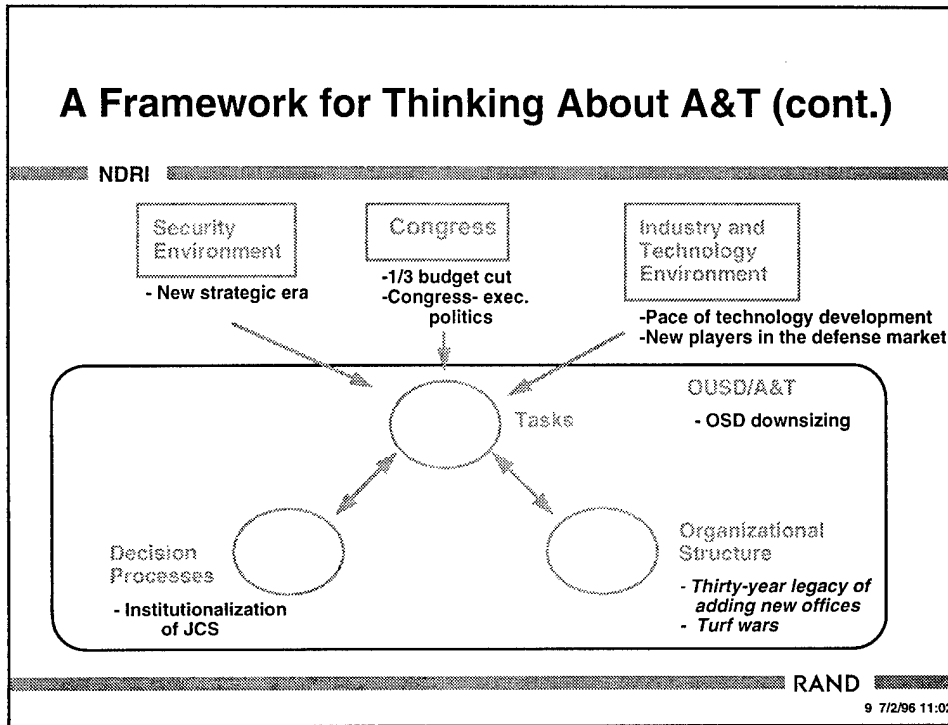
A Framework for Thinking About A&T (cont.)

NDRI

Security Environment

- New strategic era

Congress

-1/3 budget cut
-Congress- exec. politics

Industry and Technology Environment

-Pace of technology development
-New players in the defense market

OUSD/A&T

Tasks

- OSD downsizing

Decision Processes

- Institutionalization of JCS

Organizational Structure

- Thirty-year legacy of adding new offices
- Turf wars

RAND

9 7/2/96 11:0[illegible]